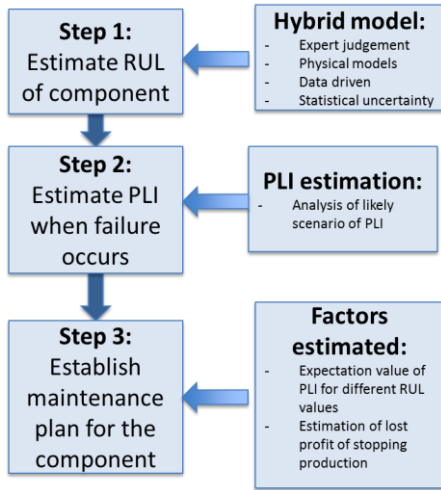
Step 1:
Estimate RUL of component

Hybrid model:
- Expert judgement
- Physical models
- Data driven
- Statistical uncertainty

Step 2:
Estimate PLI when failure occurs

PLI estimation:
- Analysis of likely scenario of PLI

Step 3:
Establish maintenance plan for the component

Factors estimated:
- Expectation value of PLI for different RUL values
- Estimation of lost profit of stopping production